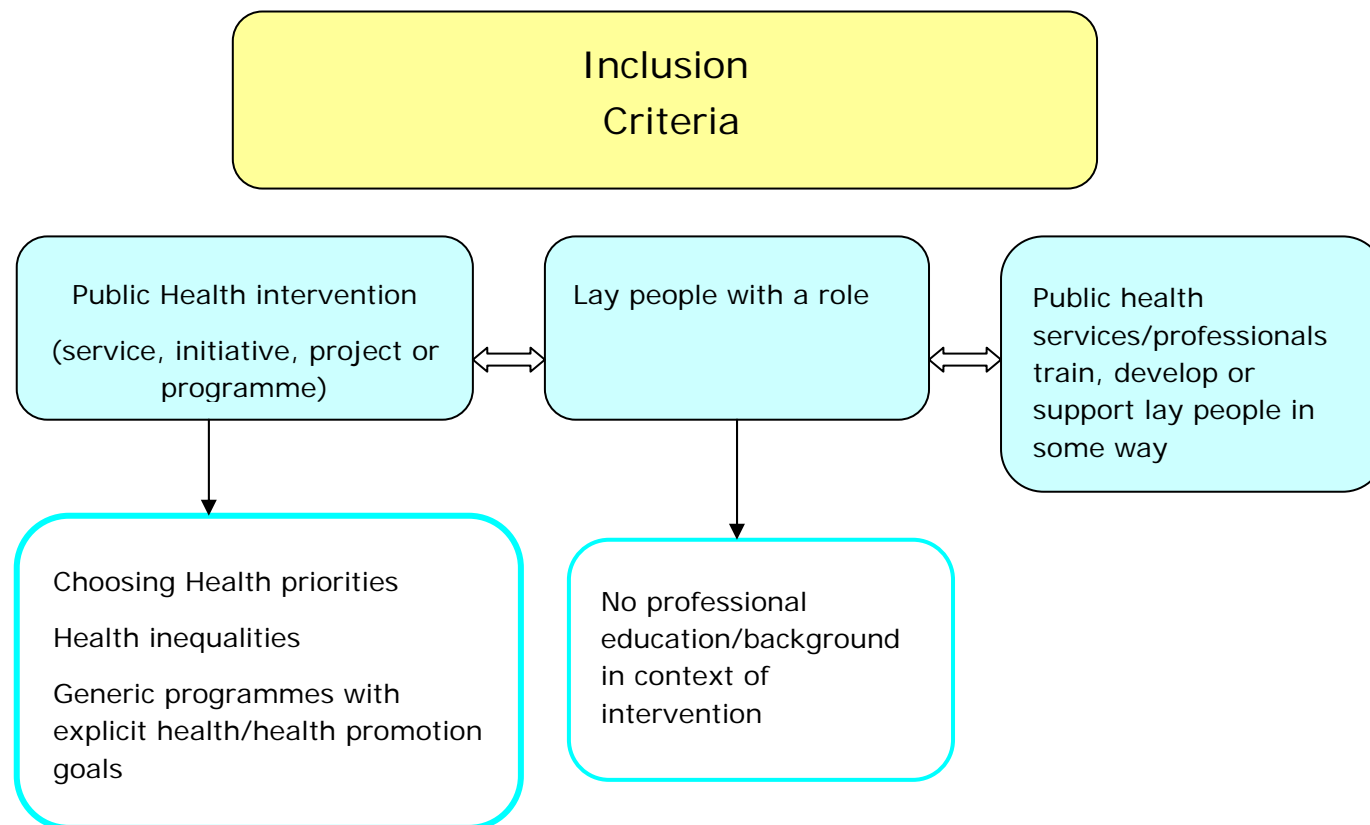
Inclusion
Criteria

Public Health intervention

(service, initiative, project or programme)

Lay people with a role

Public health services/professionals train, develop or support lay people in some way

Choosing Health priorities

Health inequalities

Generic programmes with explicit health/health promotion goals

No professional education/background in context of intervention